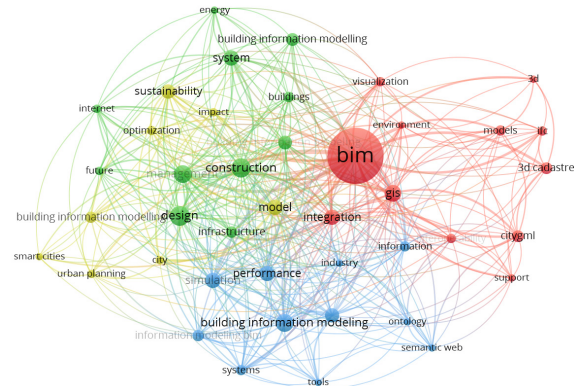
energy
building information modelling
system
sustainability
visualization
3d
internet
impact
buildings
environment
models
ifc
optimization
bim
3d cadastre
construction
future
management
gis
model
integration
building information modelling
design
infrastructure
information
citygml
smart cities
city
urban planning
performance
industry
simulation
support
building information modeling
ontology
information modelling bim
semantic web
systems
tools